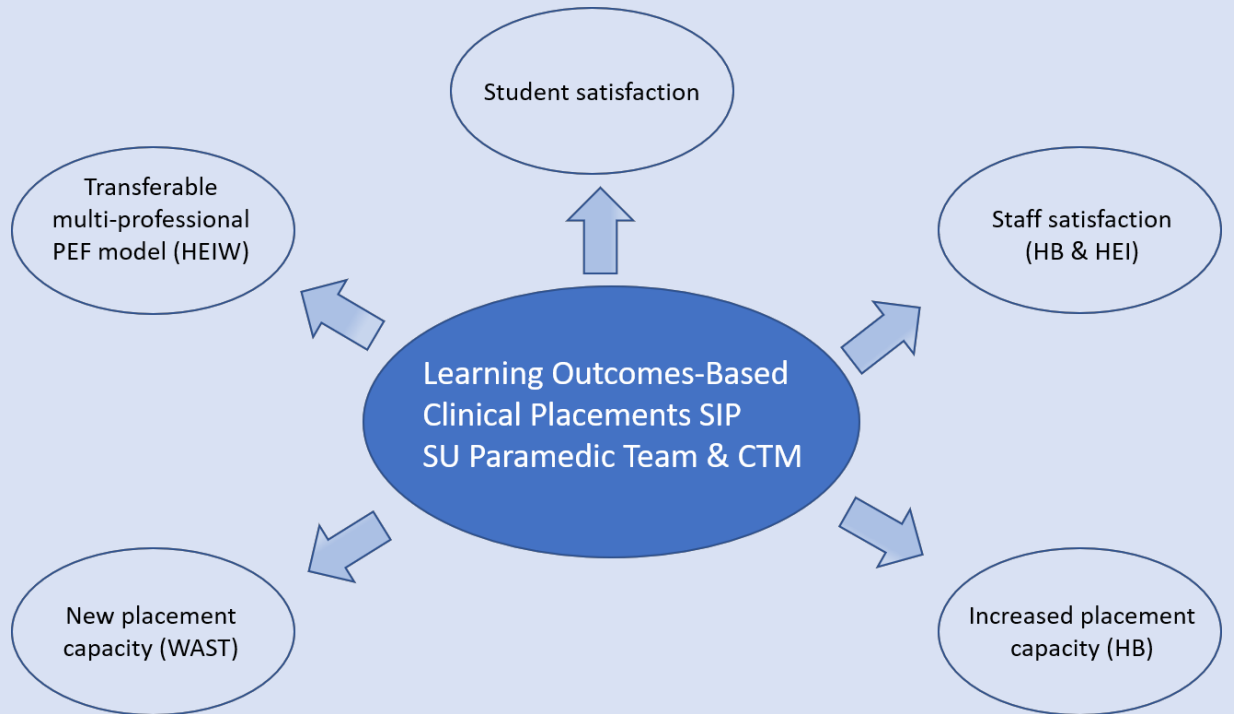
Student satisfaction

Transferable multi-professional PEF model (HEIW)

Staff satisfaction (HB & HEI)

Learning Outcomes-Based Clinical Placements SIP SU Paramedic Team & CTM

New placement capacity (WAST)

Increased placement capacity (HB)